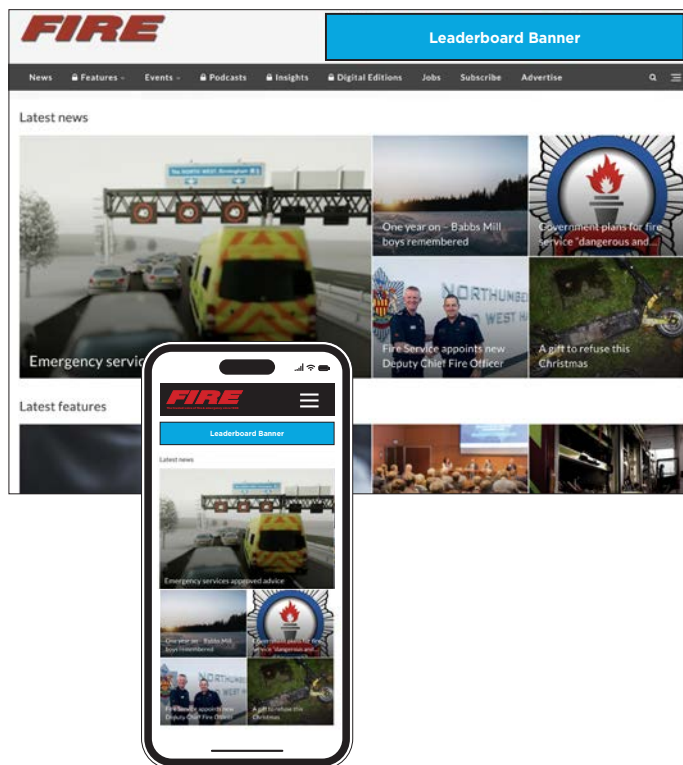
FIRE

Leaderboard Banner

News Features Events Podcasts Insights Digital Editions Jobs Subscribe Advertise

Latest news

The NORTH WEST Birmingham

Emergency servic

One year on – Babbs Mill boys remembered

Government plans for fire service "dangerous and...

NORTHUMBE WEST M

Fire Service appoints new Deputy Chief Fire Officer

A gift to refuse this Christmas

Latest features

FIRE

Leaderboard Banner

Latest news

Emergency services approved advice

One year on – Babbs Mill boys remembered

Government plans for fire service "dangerous and...

NORTHUMBE WEST H

Fire Service appoints new Deputy Chief Fire Officer

A gift to refuse this Christmas